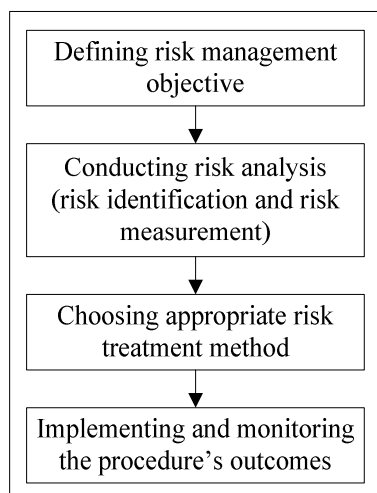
Defining risk management objective

Conducting risk analysis (risk identification and risk measurement)

Choosing appropriate risk treatment method

Implementing and monitoring the procedure's outcomes